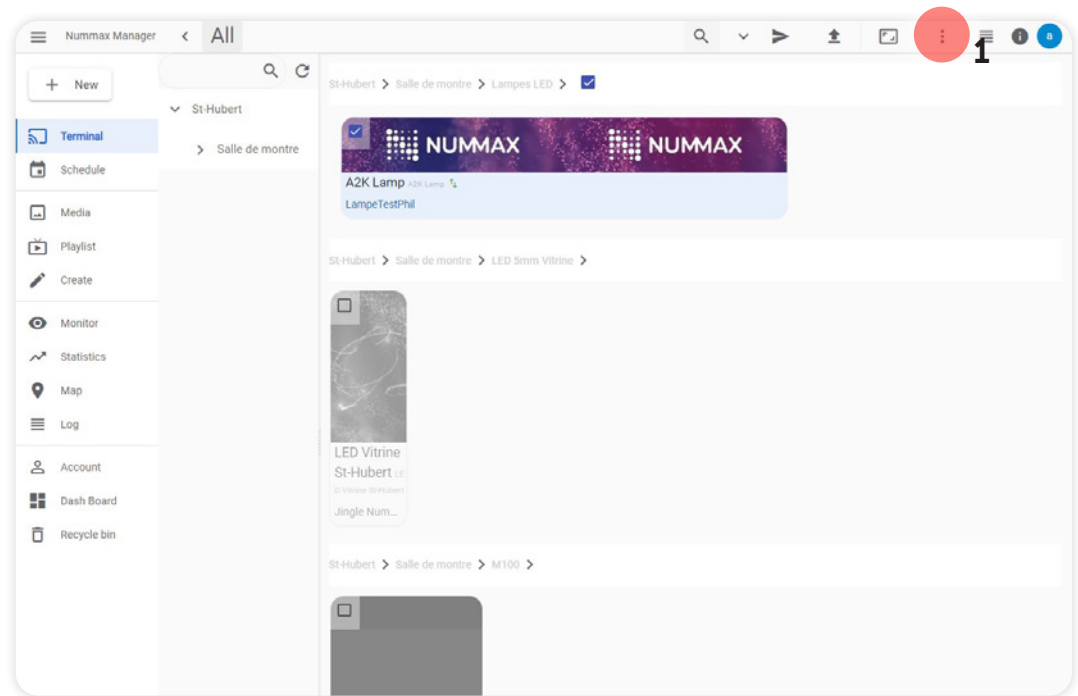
Nummax Manager < All

1

a

+ New

Terminal
Schedule
Media
Playlist
Create
Monitor
Statistics
Map
Log
Account
Dash Board
Recycle bin

St-Hubert
> Salle de montre

St-Hubert > Salle de montre > Lampes LED >

NUMMAX NUMMAX
A2K Lamp A2K Lamp
LampeTestPhil

St-Hubert > Salle de montre > LED 5mm Vitrine >

LED Vitrine St-Hubert LE
LED Vitrine St-Hubert
Jingle Num...

St-Hubert > Salle de montre > M100 >